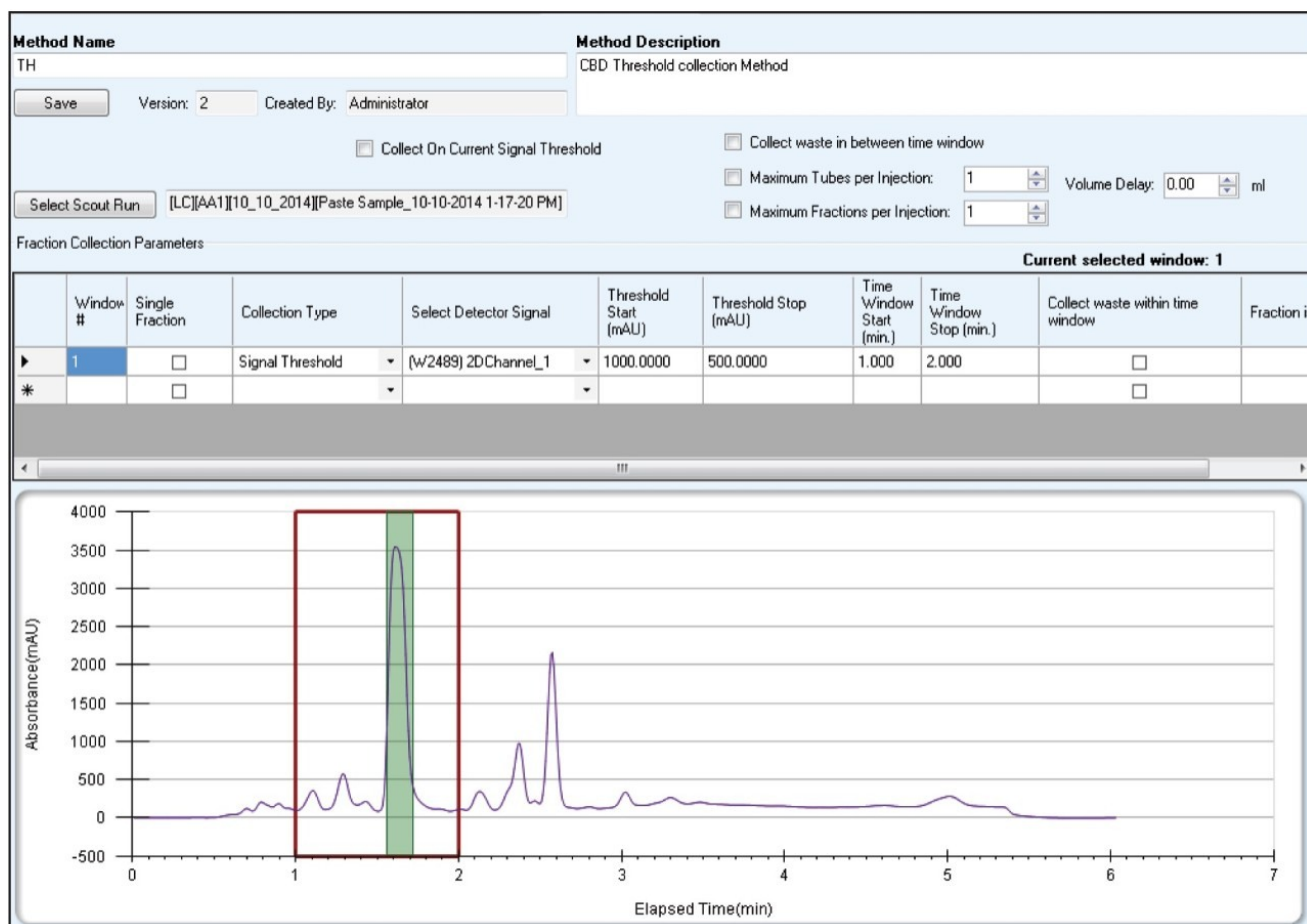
Method Name
TH
Save Version: 2 Created By: Administrator

Method Description
CBD Threshold collection Method

Collect On Current Signal Threshold

Collect waste in between time window
Maximum Tubes per Injection: 1
Volume Delay: 0.00 ml
Maximum Fractions per Injection: 1

Select Scout Run [LC][AA1][10_10_2014][Paste Sample_10-10-2014 1-17-20 PM]

Fraction Collection Parameters

Current selected window: 1

| | Window # | Single Fraction | Collection Type | Select Detector Signal | Threshold Start (mAU) | Threshold Stop (mAU) | Time Window Start (min.) | Time Window Stop (min.) | Collect waste within time window | Fraction i |
|---|---|---|---|---|---|---|---|---|---|---|
| ▸ | 1 | ☐ | Signal Threshold | (W2489) 2DChannel_1 | 1000.0000 | 500.0000 | 1.000 | 2.000 | ☐ | |
| * | | ☐ | | | | | | | ☐ | |

III

4000
3500
3000
2500
2000
1500
1000
500
0
-500
Absorbance(mAU)
0 1 2 3 4 5 6 7
Elapsed Time(min)